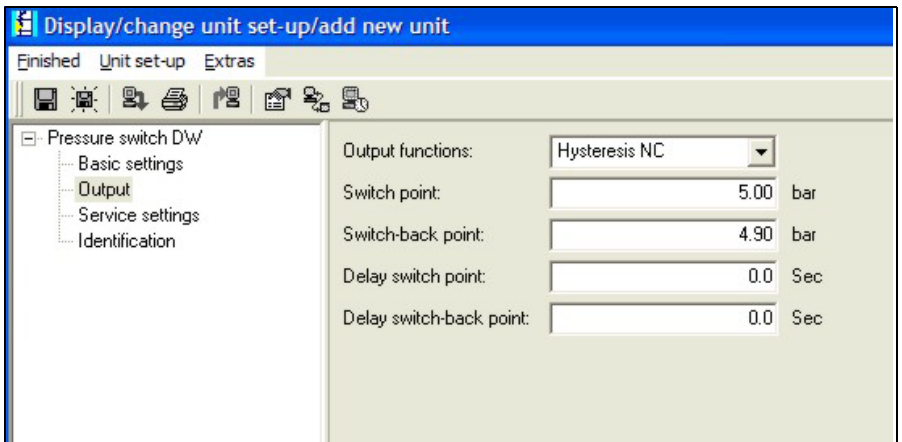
Display/change unit set-up/add new unit

Finished Unit set-up Extras

Pressure switch DW
Basic settings
Output
Service settings
Identification

Output functions: Hysteresis NC

Switch point: 5.00 bar

Switch-back point: 4.90 bar

Delay switch point: 0.0 Sec

Delay switch-back point: 0.0 Sec